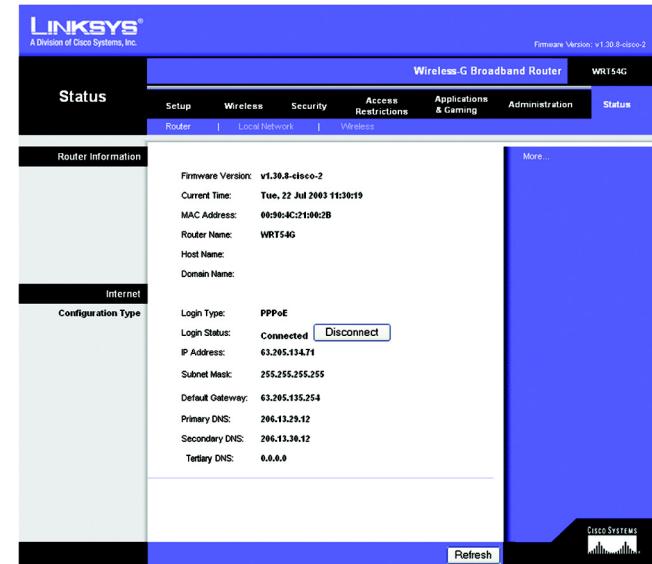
LINKSYS®
A Division of Cisco Systems, Inc.

Firmware Version: v1.30.8-cisco-2

Wireless-G Broadband Router WRT54G

Status

Setup | Wireless | Security | Access Restrictions | Applications & Gaming | Administration | Status

Router | Local Network | Wireless

Router Information

More...

| | |
|---|---|
| Firmware Version: | v1.30.8-cisco-2 |
| Current Time: | Tue, 22 Jul 2003 11:30:19 |
| MAC Address: | 00:90:4C:21:00:2B |
| Router Name: | WRT54G |
| Host Name: | |
| Domain Name: | |

Internet

Configuration Type

| | |
|---|---|
| Login Type: | PPPoE |
| Login Status: | Connected Disconnect |
| IP Address: | 63.205.134.71 |
| Subnet Mask: | 255.255.255.255 |
| Default Gateway: | 63.205.135.254 |
| Primary DNS: | 206.13.29.12 |
| Secondary DNS: | 206.13.30.12 |
| Tertiary DNS: | 0.0.0.0 |

Refresh

CISCO SYSTEMS